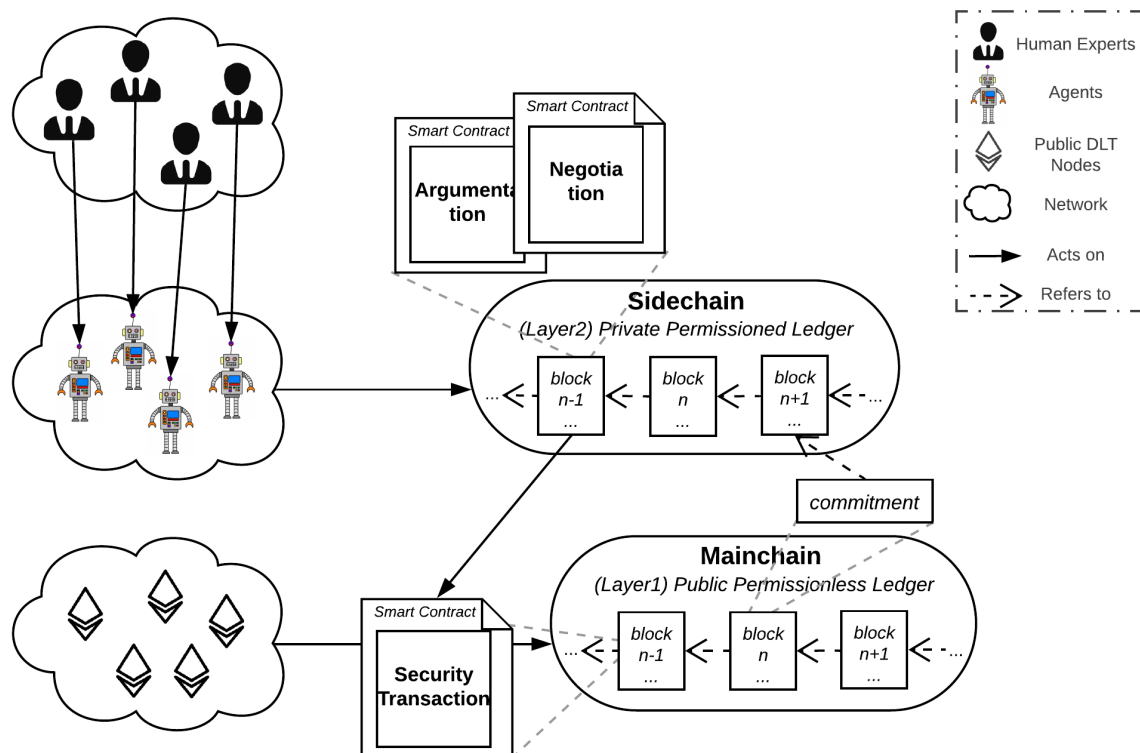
Human Experts
Agents
Public DLT Nodes
Network
Acts on
Refers to

Smart Contract
Argumentation

Smart Contract
Negotiation

Sidechain
(Layer2) Private Permissioned Ledger
... block n-1 ... block n ... block n+1 ... ...

commitment

Mainchain
(Layer1) Public Permissionless Ledger
... block n-1 ... block n ... block n+1 ... ...

Smart Contract
Security Transaction